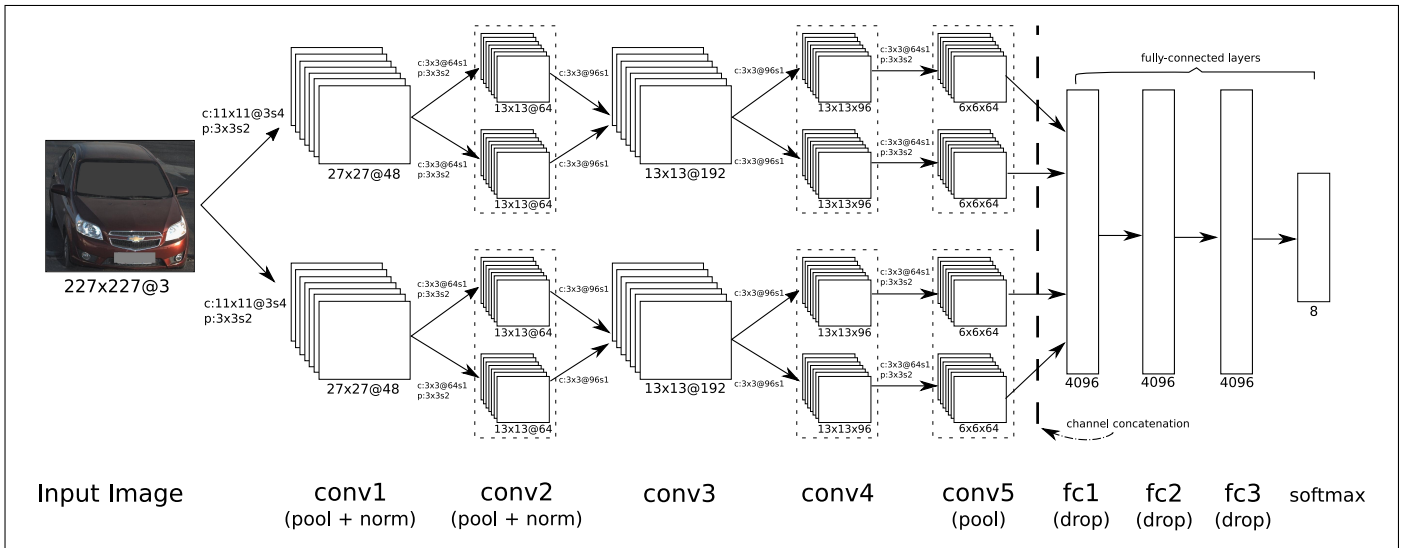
fully-connected layers

c:11x11@3s4
p:3x3s2

227x227@3

27x27@48

c:3x3@64s1
p:3x3s2

13x13@64

c:3x3@64s1
p:3x3s2

13x13@64

c:3x3@96s1

c:3x3@96s1

13x13@192

c:3x3@96s1

c:3x3@96s1

13x13x96

13x13x96

c:3x3@64s1
p:3x3s2

6x6x64

c:3x3@64s1
p:3x3s2

6x6x64

c:11x11@3s4
p:3x3s2

27x27@48

c:3x3@64s1
p:3x3s2

13x13@64

c:3x3@64s1
p:3x3s2

13x13@64

c:3x3@96s1

c:3x3@96s1

13x13@192

c:3x3@96s1

c:3x3@96s1

13x13x96

13x13x96

c:3x3@64s1
p:3x3s2

6x6x64

c:3x3@64s1
p:3x3s2

6x6x64

4096

4096

4096

8

channel concatenation

Input Image

conv1
(pool + norm)

conv2
(pool + norm)

conv3

conv4

conv5
(pool)

fc1
(drop)

fc2
(drop)

fc3
(drop)

softmax